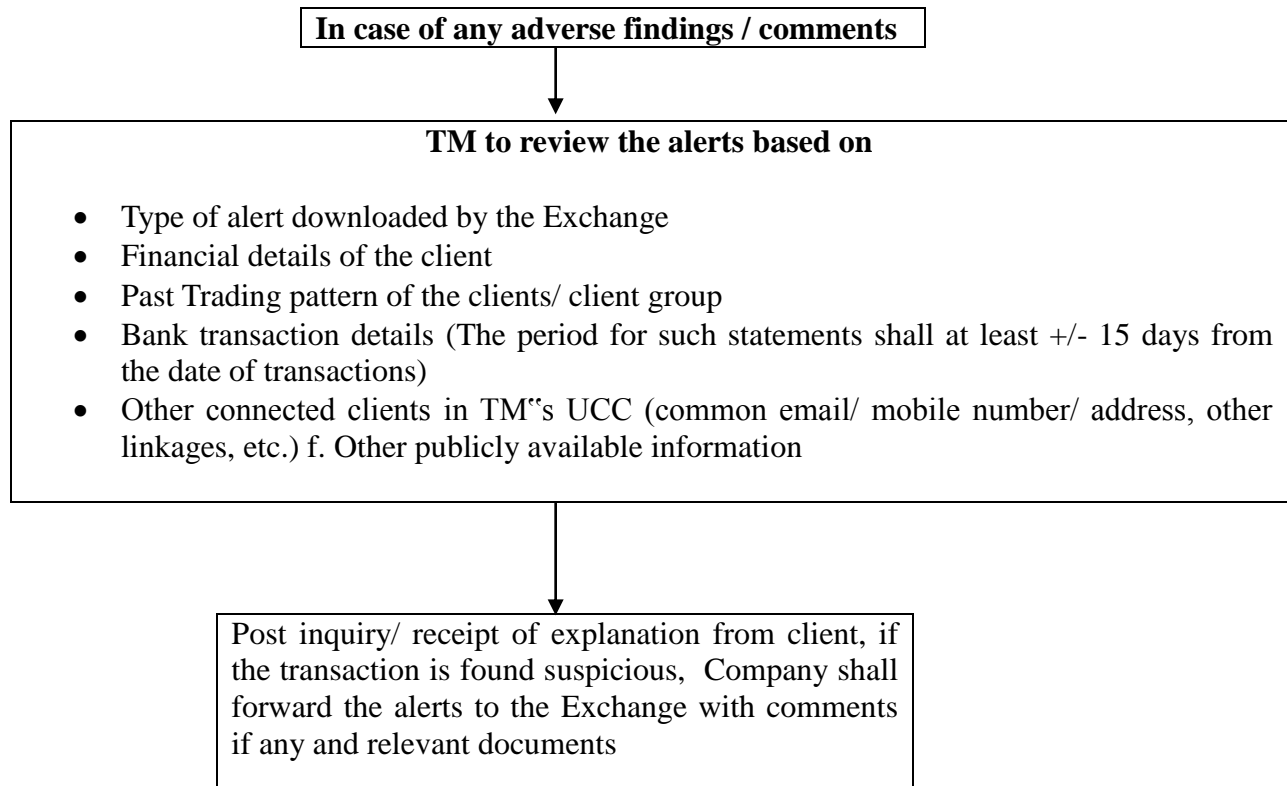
**In case of any adverse findings / comments**

**TM to review the alerts based on**

- Type of alert downloaded by the Exchange
- Financial details of the client
- Past Trading pattern of the clients/ client group
- Bank transaction details (The period for such statements shall at least +/- 15 days from the date of transactions)
- Other connected clients in TM‟s UCC (common email/ mobile number/ address, other linkages, etc.) f. Other publicly available information

Post inquiry/ receipt of explanation from client, if the transaction is found suspicious, Company shall forward the alerts to the Exchange with comments if any and relevant documents